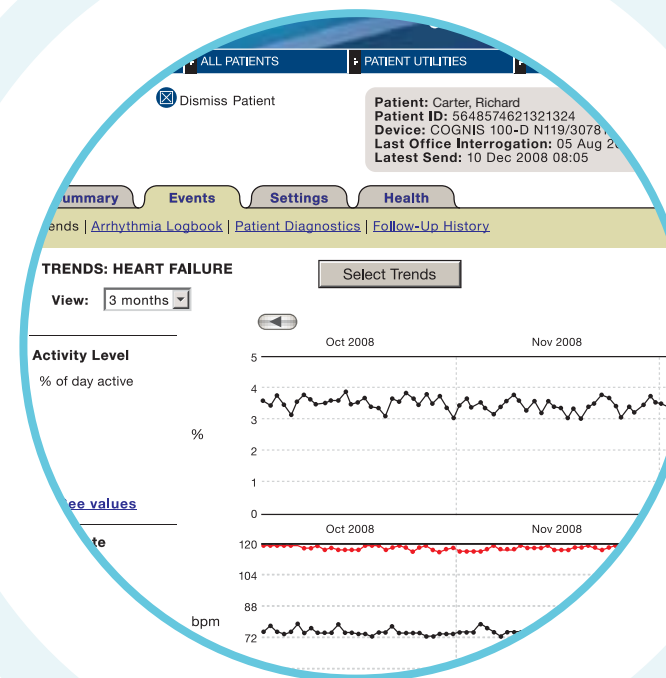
ALL PATIENTS
PATIENT UTILITIES

Dismiss Patient

Patient: Carter, Richard
Patient ID: 5648574621321324
Device: COGNIS 100-D N119/3078
Last Office Interrogation: 05 Aug 20
Latest Send: 10 Dec 2008 08:05

ummary | Events | Settings | Health

ends | Arrhythmia Logbook | Patient Diagnostics | Follow-Up History

TRENDS: HEART FAILURE

Select Trends

View: 3 months

Oct 2008
Nov 2008

Activity Level
% of day active

5
4
3
2
1
0

%

ee values

te

Oct 2008
Nov 2008

120
104
88
72

bpm